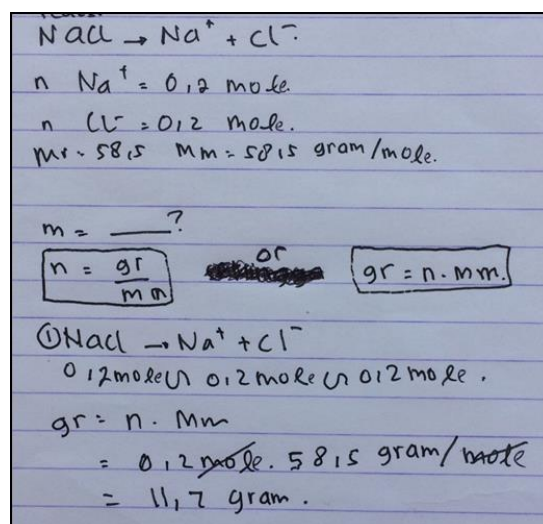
$NaCl \rightarrow Na^+ + Cl^-$

n $Na^+$ = 0,2 mole.

n $Cl^-$ = 0,2 mole.

Mr = 58,5 Mm = 58,5 gram/mole.

m = ____?

$n = \frac{gr}{mm}$ or $gr = n \cdot mm$

① $NaCl \rightarrow Na^+ + Cl^-$

0,2 mole ~ 0,2 mole ~ 0,2 mole.

gr = n . Mm

= 0,2 mole . 58,5 gram/mole

= 11,7 gram.